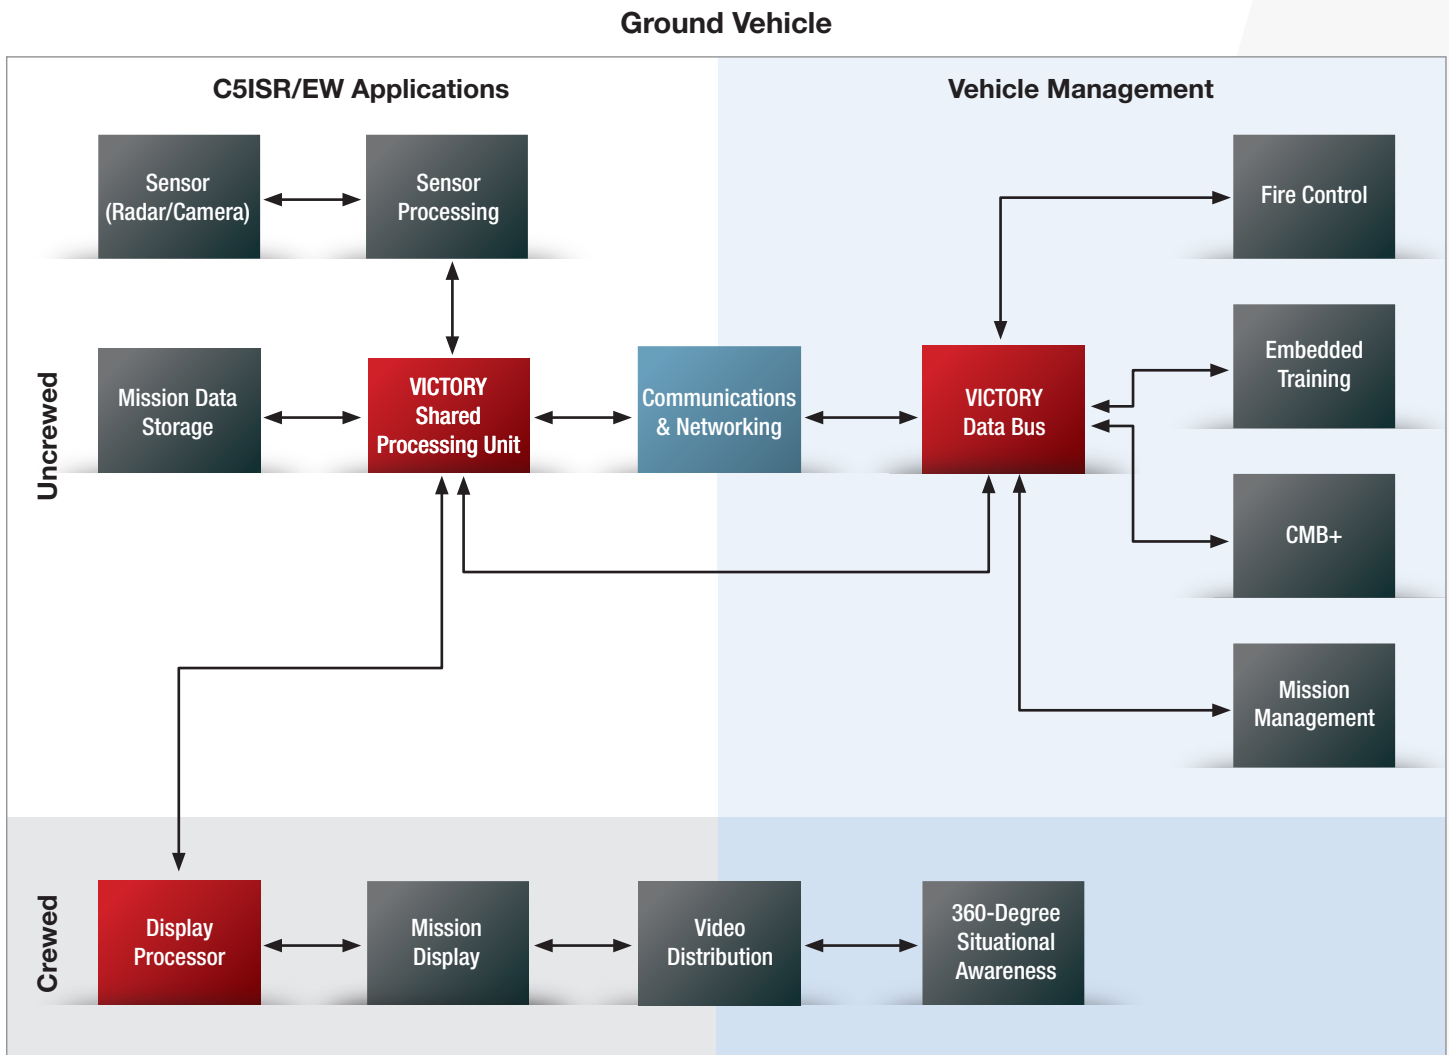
Ground Vehicle

C5ISR/EW Applications

Vehicle Management

Sensor (Radar/Camera)

Sensor Processing

Fire Control

Uncrewed

Mission Data Storage

VICTORY Shared Processing Unit

Communications & Networking

VICTORY Data Bus

Embedded Training

CMB+

Mission Management

Crewed

Display Processor

Mission Display

Video Distribution

360-Degree Situational Awareness